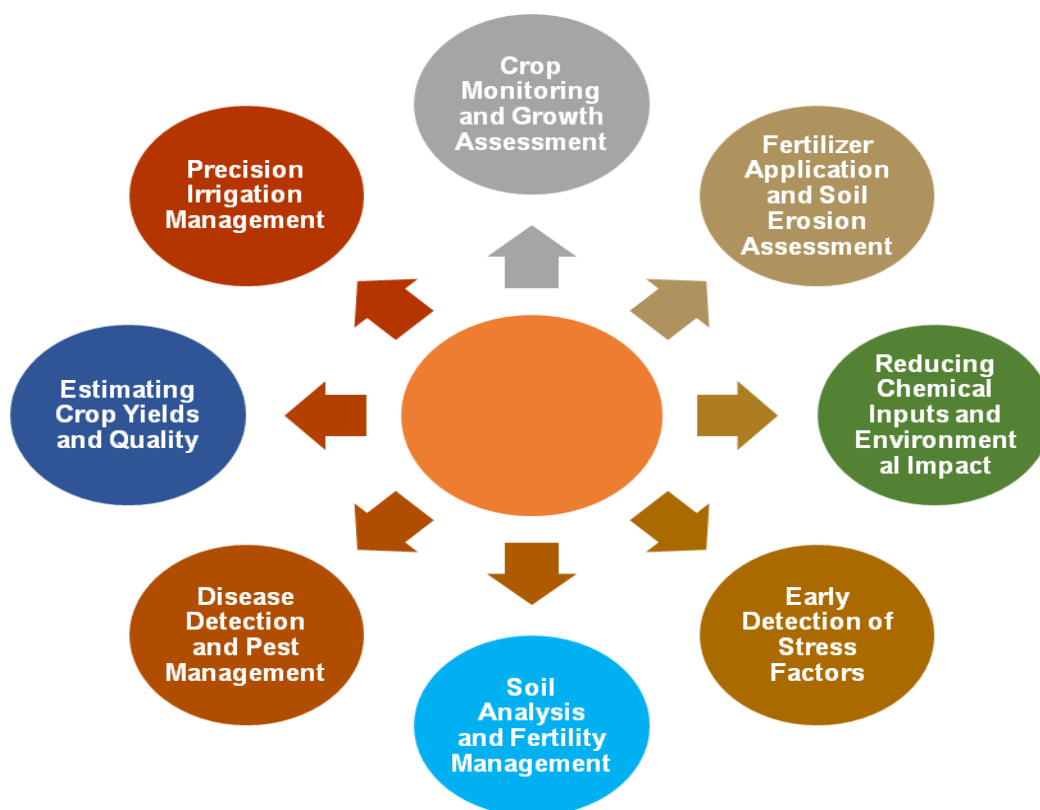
Crop Monitoring and Growth Assessment

Fertilizer Application and Soil Erosion Assessment

Reducing Chemical Inputs and Environmental Impact

Early Detection of Stress Factors

Soil Analysis and Fertility Management

Disease Detection and Pest Management

Estimating Crop Yields and Quality

Precision Irrigation Management